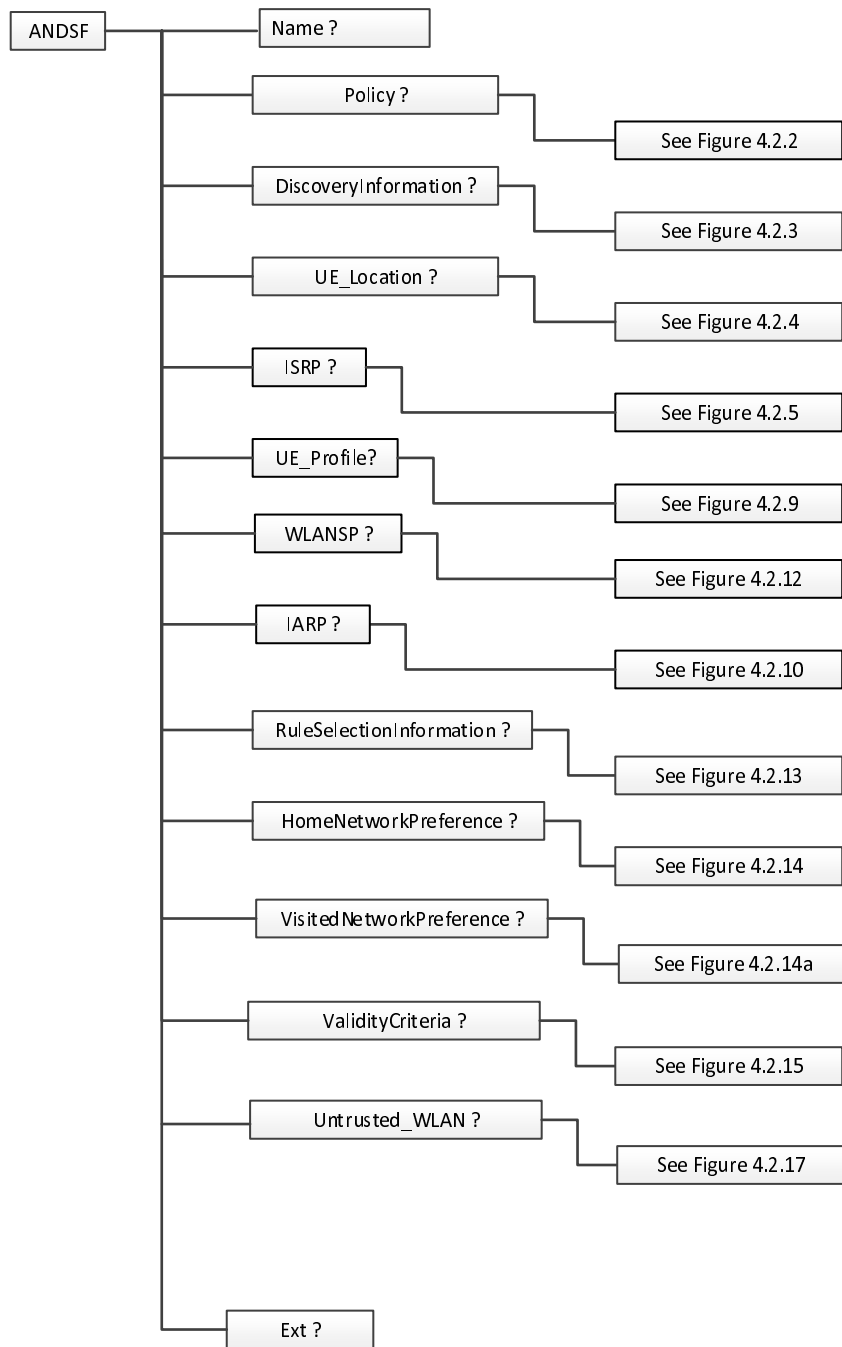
ANDSF

Name ?

Policy ?

See Figure 4.2.2

DiscoveryInformation ?

See Figure 4.2.3

UE_Location ?

See Figure 4.2.4

ISRP ?

See Figure 4.2.5

UE_Profile?

See Figure 4.2.9

WLANSP ?

See Figure 4.2.12

IARP ?

See Figure 4.2.10

RuleSelectionInformation ?

See Figure 4.2.13

HomeNetworkPreference ?

See Figure 4.2.14

VisitedNetworkPreference ?

See Figure 4.2.14a

ValidityCriteria ?

See Figure 4.2.15

Untrusted_WLAN ?

See Figure 4.2.17

Ext ?